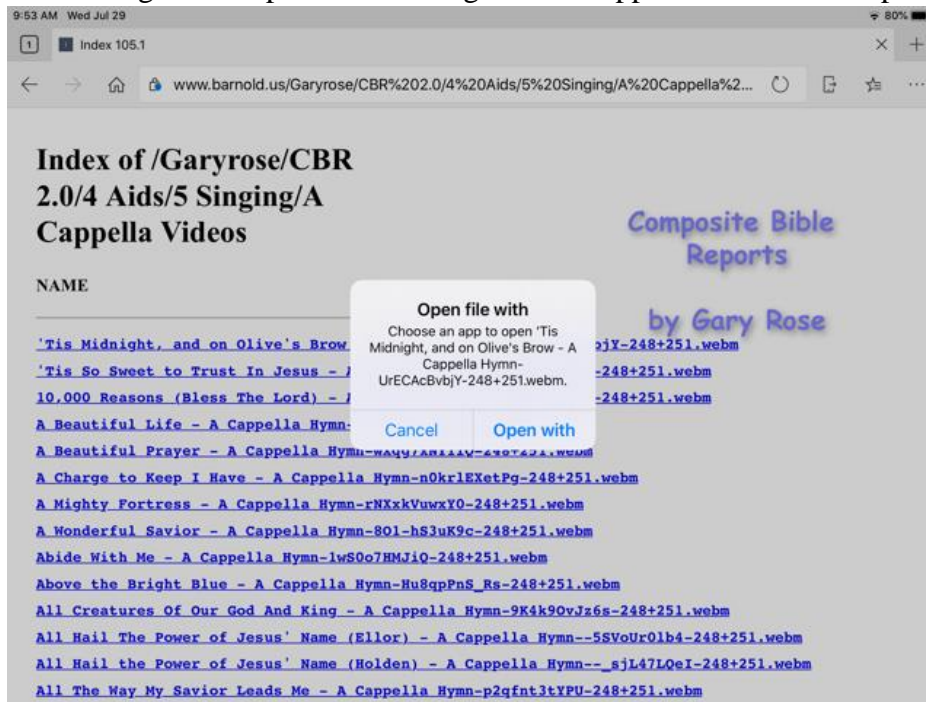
9:53 AM Wed Jul 29

80%

1

Index 105.1

www.barnold.us/Garyrose/CBR%202.0/4%20Aids/5%20Singing/A%20Cappella%2...

Index of /Garyrose/CBR 2.0/4 Aids/5 Singing/A Cappella Videos

Composite Bible Reports

by Gary Rose

NAME

'Tis Midnight, and on Olive's Brow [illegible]bjY-248+251.webm

'Tis So Sweet to Trust In Jesus - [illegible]-248+251.webm

10,000 Reasons (Bless The Lord) - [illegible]-248+251.webm

A Beautiful Life - A Cappella Hymn-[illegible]

A Beautiful Prayer - A Cappella Hymn-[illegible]-248+251.webm

A Charge to Keep I Have - A Cappella Hymn-n0krlEXetPg-248+251.webm

A Mighty Fortress - A Cappella Hymn-rNXxkVuwxY0-248+251.webm

A Wonderful Savior - A Cappella Hymn-8Ol-hS3uK9c-248+251.webm

Abide With Me - A Cappella Hymn-1wS0o7HMJiQ-248+251.webm

Above the Bright Blue - A Cappella Hymn-Hu8qpPnS_Rs-248+251.webm

All Creatures Of Our God And King - A Cappella Hymn-9K4k9OvJz6s-248+251.webm

All Hail The Power of Jesus' Name (Ellor) - A Cappella Hymn--5SVoUr0lb4-248+251.webm

All Hail the Power of Jesus' Name (Holden) - A Cappella Hymn--_sjL47LQeI-248+251.webm

All The Way My Savior Leads Me - A Cappella Hymn-p2qfnt3tYPU-248+251.webm

Open file with

Choose an app to open 'Tis Midnight, and on Olive's Brow - A Cappella Hymn-UrECAcBvbjY-248+251.webm.

Cancel

Open with